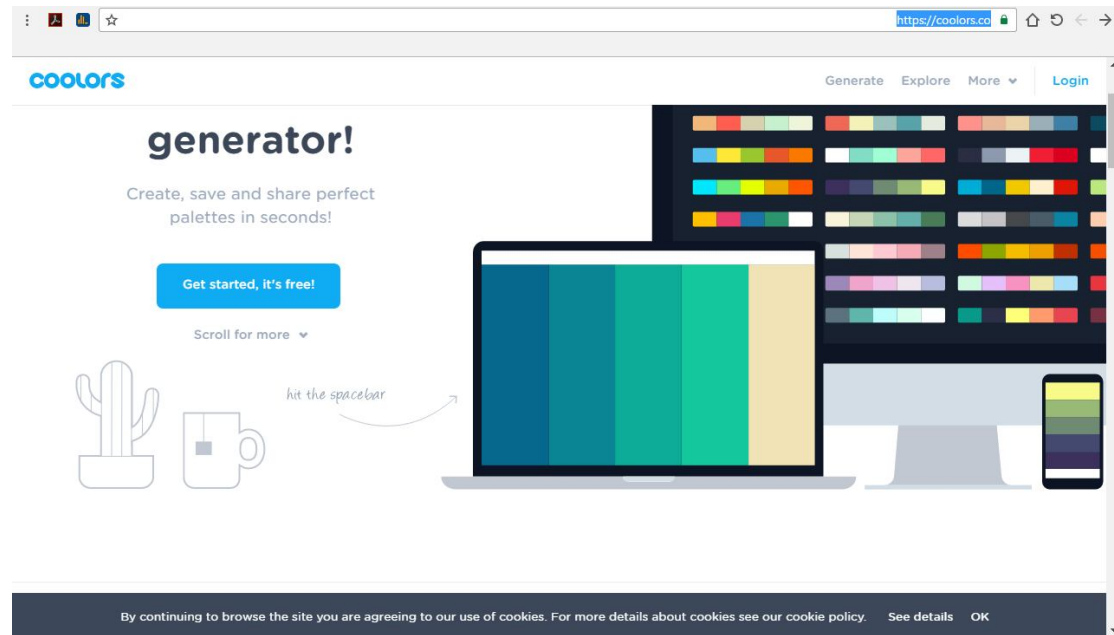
https://coolors.co

coolors

Generate Explore More Login

generator!

Create, save and share perfect palettes in seconds!

Get started, it's free!

Scroll for more

hit the spacebar

By continuing to browse the site you are agreeing to our use of cookies. For more details about cookies see our cookie policy. See details OK